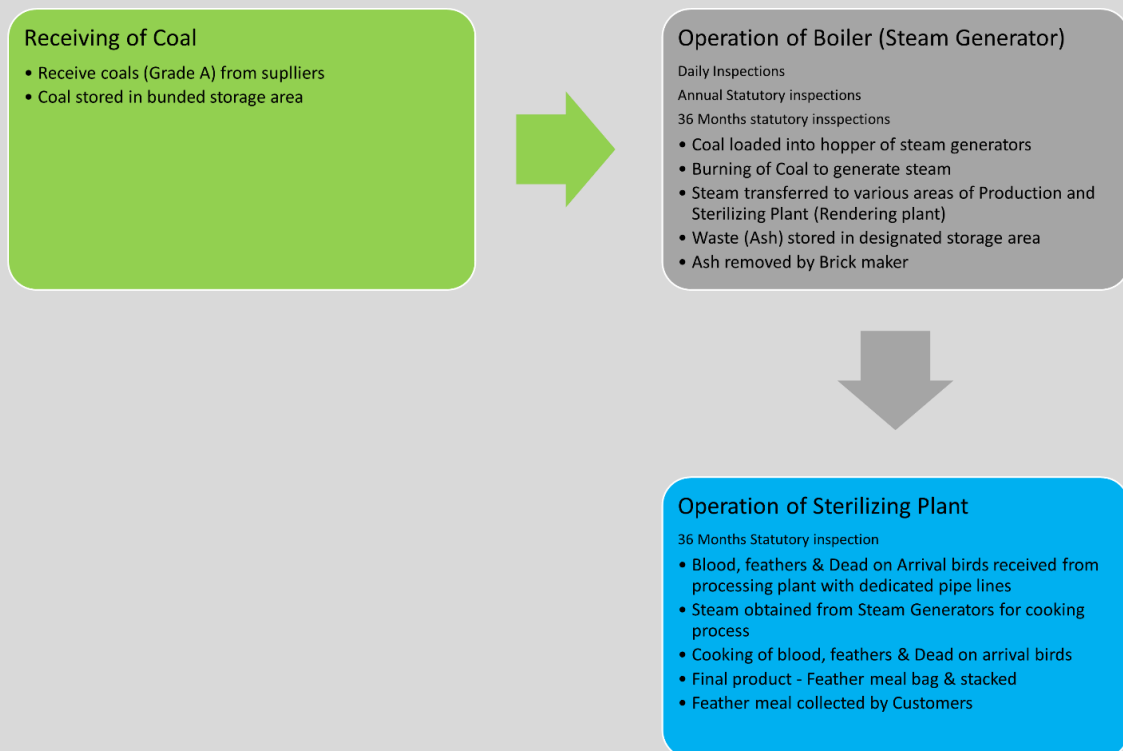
Receiving of Coal

• Receive coals (Grade A) from suplliers
• Coal stored in bunded storage area

Operation of Boiler (Steam Generator)

Daily Inspections

Annual Statutory inspections

36 Months statutory insspections

• Coal loaded into hopper of steam generators
• Burning of Coal to generate steam
• Steam transferred to various areas of Production and Sterilizing Plant (Rendering plant)
• Waste (Ash) stored in designated storage area
• Ash removed by Brick maker

Operation of Sterilizing Plant

36 Months Statutory inspection

• Blood, feathers & Dead on Arrival birds received from processing plant with dedicated pipe lines
• Steam obtained from Steam Generators for cooking process
• Cooking of blood, feathers & Dead on arrival birds
• Final product - Feather meal bag & stacked
• Feather meal collected by Customers